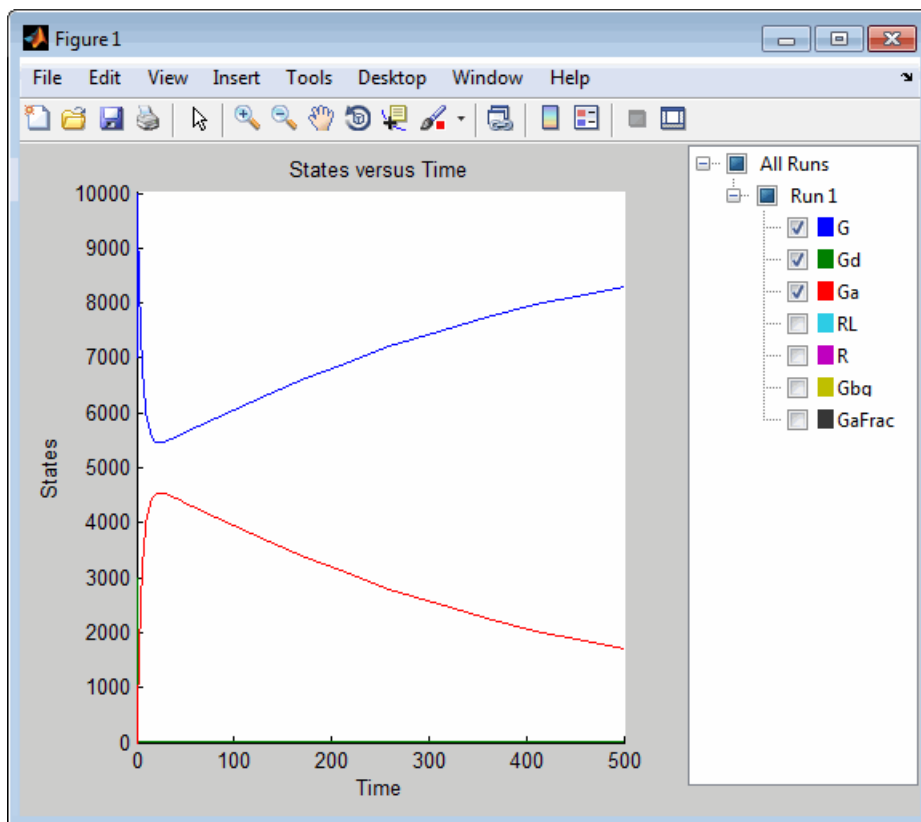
Figure 1

File Edit View Insert Tools Desktop Window Help

States versus Time

10000
9000
8000
7000
6000
5000
4000
3000
2000
1000
0

States

0 100 200 300 400 500

Time

All Runs
Run 1
G
Gd
Ga
RL
R
Gbg
GaFrac